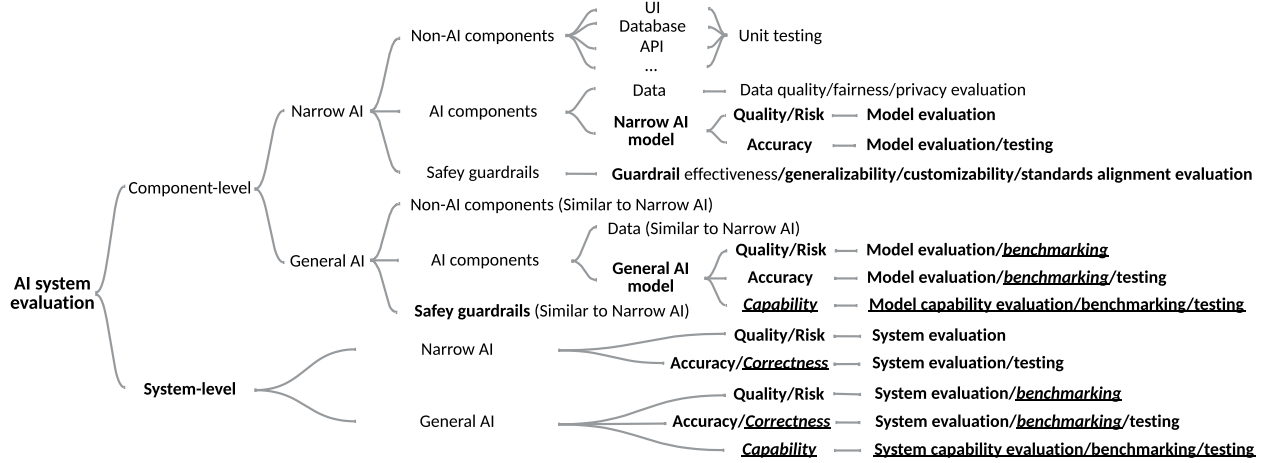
AI system evaluation

Component-level

Narrow AI

Non-AI components

UI
Database
API
...

Unit testing

AI components

Data

Data quality/fairness/privacy evaluation

Narrow AI model

Quality/Risk

Model evaluation

Accuracy

Model evaluation/testing

Safey guardrails

Guardrail effectiveness/generalizability/customizability/standards alignment evaluation

General AI

Non-AI components (Similar to Narrow AI)

AI components

Data (Similar to Narrow AI)

General AI model

Quality/Risk

Model evaluation/benchmarking

Accuracy

Model evaluation/benchmarking/testing

Capability

Model capability evaluation/benchmarking/testing

Safey guardrails (Similar to Narrow AI)

System-level

Narrow AI

Quality/Risk

System evaluation

Accuracy/Correctness

System evaluation/testing

General AI

Quality/Risk

System evaluation/benchmarking

Accuracy/Correctness

System evaluation/benchmarking/testing

Capability

System capability evaluation/benchmarking/testing